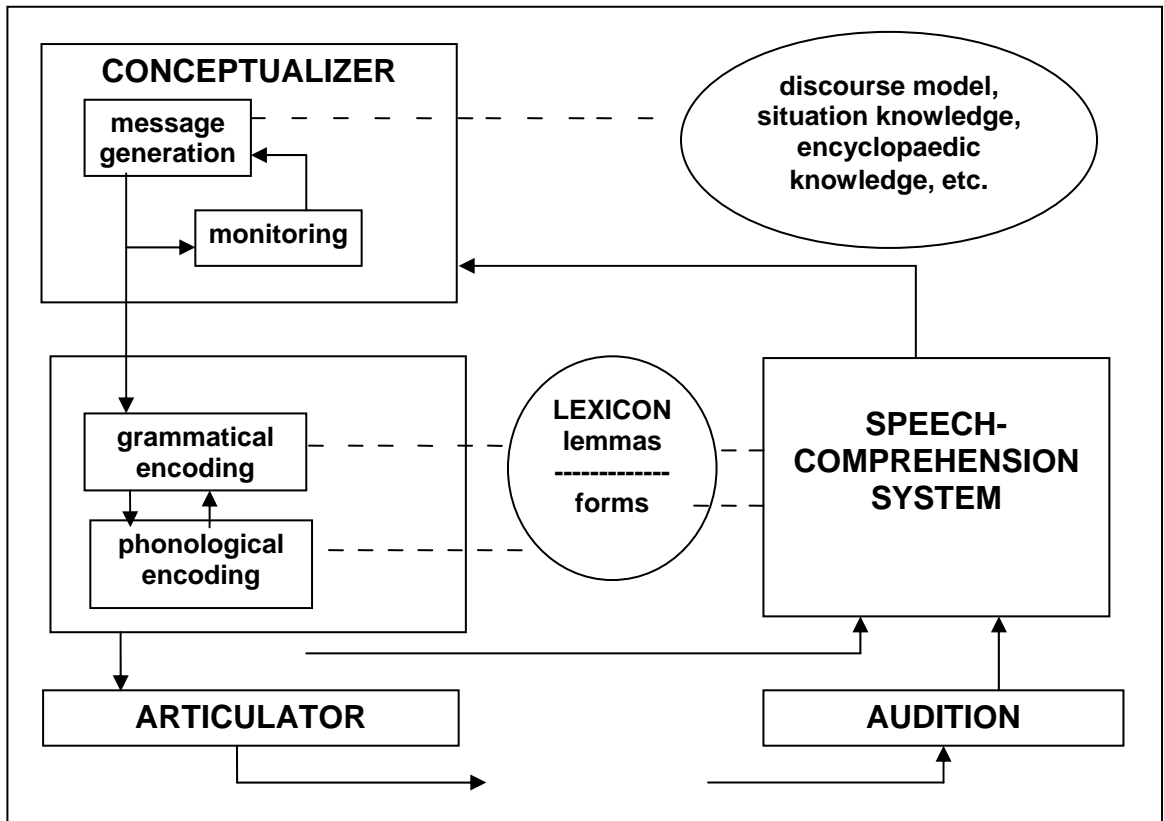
CONCEPTUALIZER

message generation

monitoring

discourse model, situation knowledge, encyclopaedic knowledge, etc.

grammatical encoding

phonological encoding

LEXICON
lemmas
------------
forms

SPEECH-COMPREHENSION SYSTEM

ARTICULATOR

AUDITION